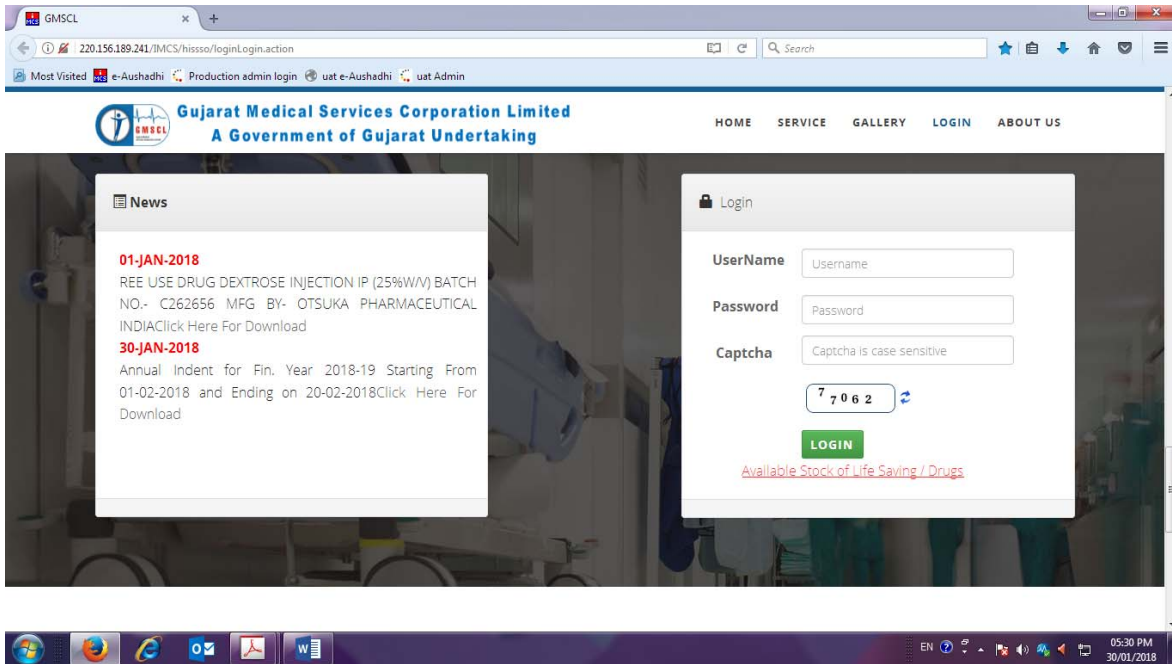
GMSCL × +

220.156.189.241/IMCS/hissso/loginLogin.action

Search

Most Visited e-Aushadhi Production admin login uat e-Aushadhi uat Admin

GMSCL

Gujarat Medical Services Corporation Limited
A Government of Gujarat Undertaking

HOME SERVICE GALLERY LOGIN ABOUT US

News

01-JAN-2018
REE USE DRUG DEXTROSE INJECTION IP (25%W/V) BATCH NO.- C262656 MFG BY- OTSUKA PHARMACEUTICAL INDIAClick Here For Download

30-JAN-2018
Annual Indent for Fin. Year 2018-19 Starting From 01-02-2018 and Ending on 20-02-2018Click Here For Download

Login

UserName Username

Password Password

Captcha Captcha is case sensitive

7062

LOGIN

Available Stock of Life Saving / Drugs

EN 05:30 PM 30/01/2018